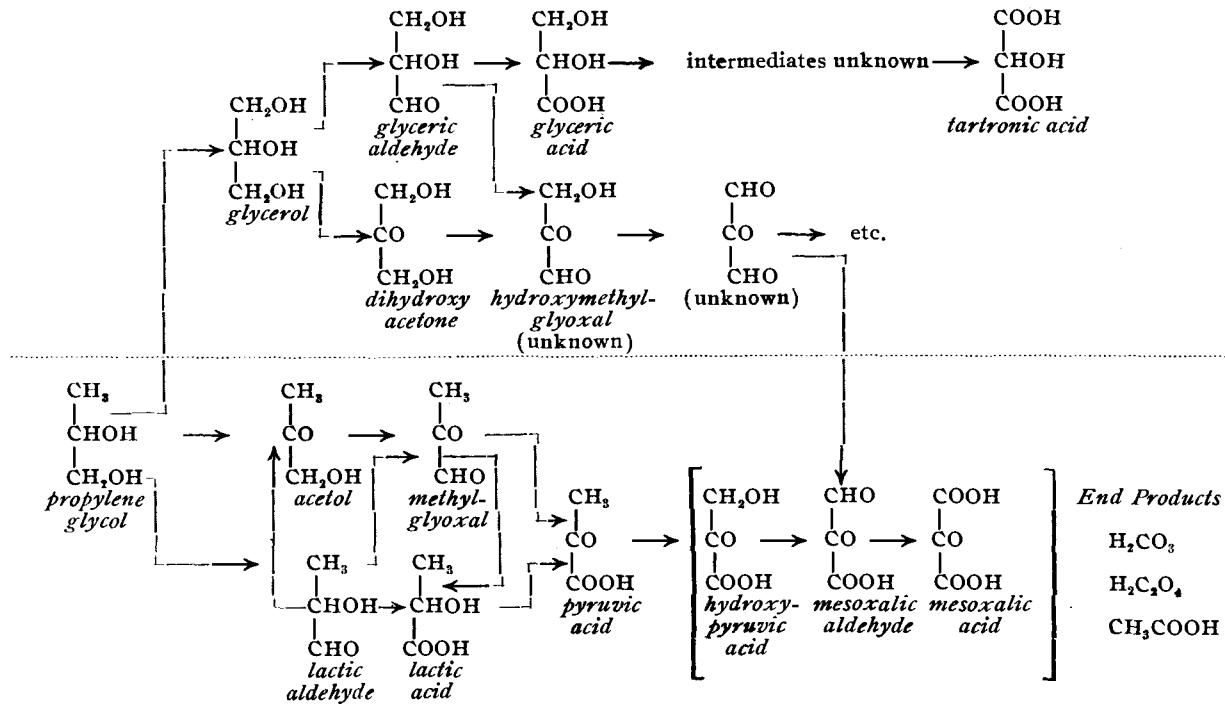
$CH_2OH$
CHOH
CHO
glyceric aldehyde

$CH_2OH$
CHOH
COOH
glyceric acid

intermediates unknown

COOH
CHOH
COOH
tartronic acid

$CH_2OH$
CHOH
$CH_2OH$
glycerol

$CH_2OH$
CO
$CH_2OH$
dihydroxy acetone

$CH_2OH$
CO
CHO
hydroxymethylglyoxal
(unknown)

CHO
CO
CHO
(unknown)

etc.

$CH_3$
CHOH
$CH_2OH$
propylene glycol

$CH_3$
CO
$CH_2OH$
acetol

$CH_3$
CO
CHO
methylglyoxal

$CH_3$
CO
COOH
pyruvic acid

$CH_3$
CHOH
CHO
lactic aldehyde

$CH_3$
CHOH
COOH
lactic acid

$CH_2OH$
CO
COOH
hydroxypyruvic acid

CHO
CO
COOH
mesoxalic aldehyde

COOH
CO
COOH
mesoxalic acid

End Products
$H_2CO_3$
$H_2C_2O_4$
$CH_3COOH$